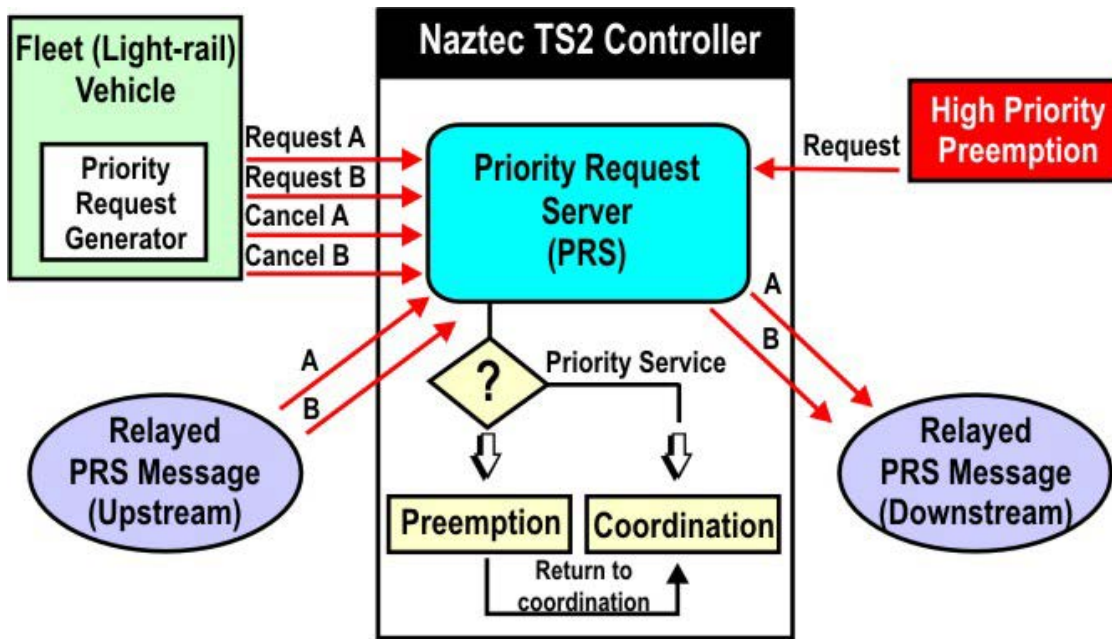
Fleet (Light-rail) Vehicle

Priority Request Generator

Request A
Request B
Cancel A
Cancel B

Naztec TS2 Controller

Priority Request Server (PRS)

High Priority Preemption

Request

A
B

A
B

Relayed PRS Message (Upstream)

?

Priority Service

Preemption

Coordination

Return to coordination

Relayed PRS Message (Downstream)